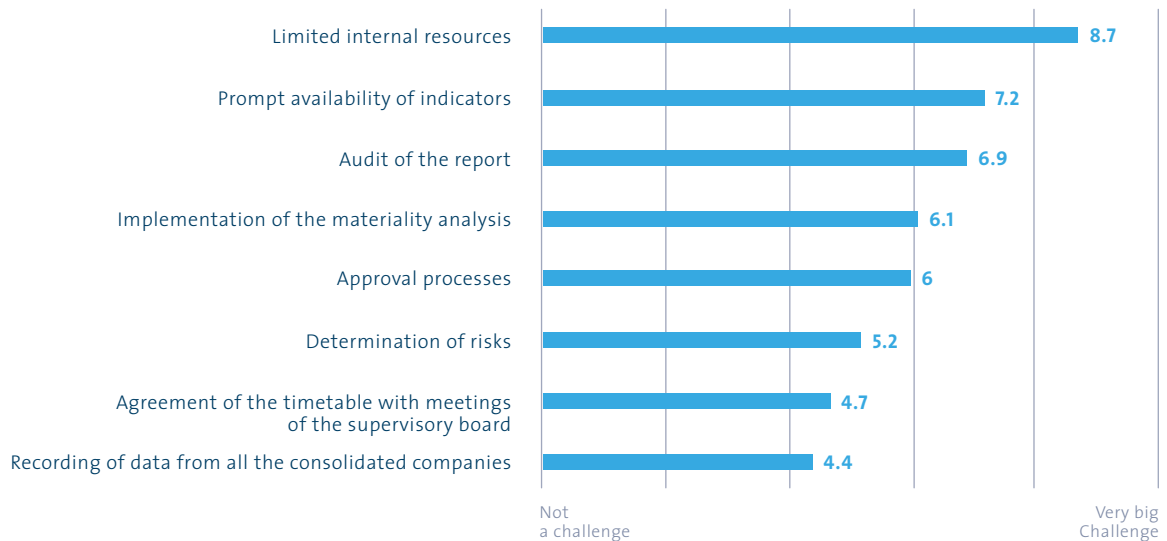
Limited internal resources 8.7

Prompt availability of indicators 7.2

Audit of the report 6.9

Implementation of the materiality analysis 6.1

Approval processes 6

Determination of risks 5.2

Agreement of the timetable with meetings of the supervisory board 4.7

Recording of data from all the consolidated companies 4.4

Not a challenge

Very big Challenge